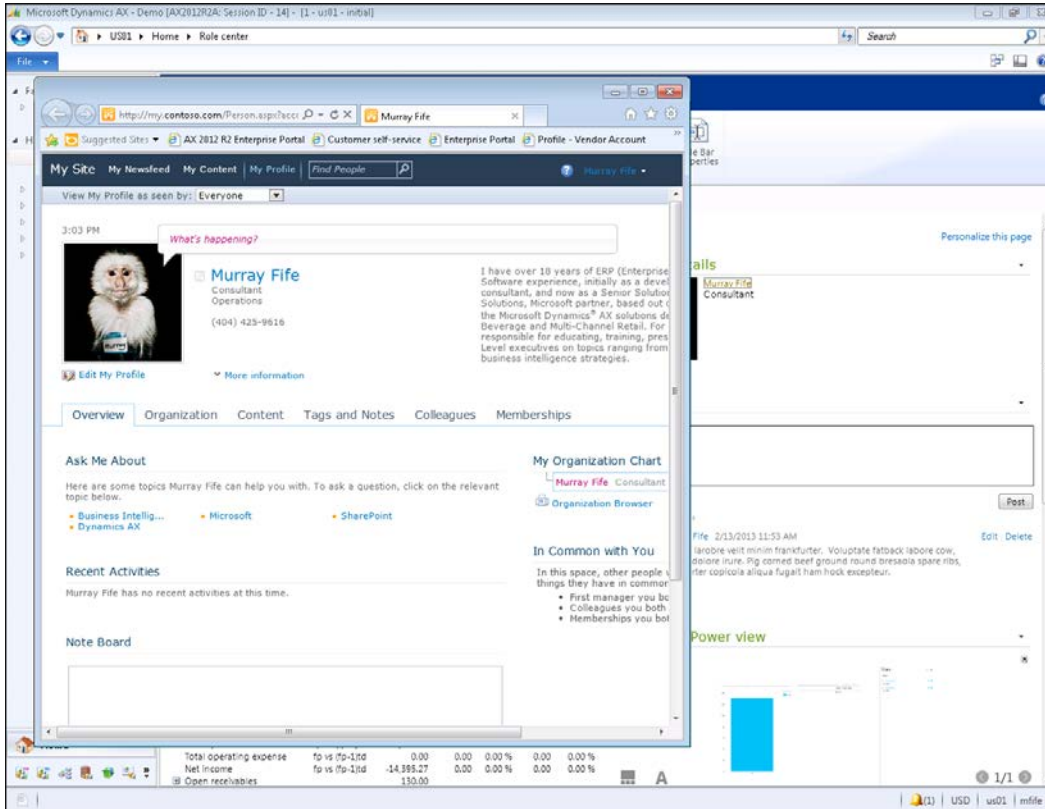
Microsoft Dynamics AX - Demo [AX2012R2A: Session ID - 14] - [1 - us01 - initial]

US01 ▸ Home ▸ Role center

Search

File

http://my.contoso.com/Person.aspx?accc

Murray Fife

Suggested Sites ▾ AX 2012 R2 Enterprise Portal Customer self-service Enterprise Portal Profile - Vendor Account

My Site My Newsfeed My Content | My Profile | Find People

Murray Fife ▾

View My Profile as seen by: Everyone

3:03 PM

What's happening?

Murray Fife
Consultant
Operations

(404) 425-9616

I have over 18 years of ERP (Enterprise Software experience, initially as a devel consultant, and now as a Senior Solutio Solutions, Microsoft partner, based out the Microsoft Dynamics® AX solutions de Beverage and Multi-Channel Retail. For responsible for educating, training, pres Level executives on topics ranging from business intelligence strategies.

Edit My Profile

More information

Overview Organization Content Tags and Notes Colleagues Memberships

Ask Me About

Here are some topics Murray Fife can help you with. To ask a question, click on the relevant topic below.

• Business Intellig... • Microsoft • SharePoint
• Dynamics AX

Recent Activities

Murray Fife has no recent activities at this time.

Note Board

My Organization Chart

Murray Fife Consultant

Organization Browser

In Common with You

In this space, other people things they have in commor
• First manager you bo
• Colleagues you both
• Memberships you bot

e Bar
perties

Personalize this page

ails

Murray Fife
Consultant

Post

Fife 2/13/2013 11:53 AM

Edit Delete

larobre velit minim frankfurter. Voluptate fatback labore cow, dolore irure. Pig corned beef ground round bresaola spare ribs, rter copicola aliqua fugait ham hock exsepteur.

Power view

| Total operating expense | fp vs (fp-1)td | 0.00 | 0.00 | 0.00 % | 0.00 | 0.00 % |
|---|---|---|---|---|---|---|
| Net income | fp vs (fp-1)td | -14,385.27 | 0.00 | 0.00 % | 0.00 | 0.00 % |
| Open receivables | | 130.00 | | | | |

1/1

(1) | USD | us01 | mfife